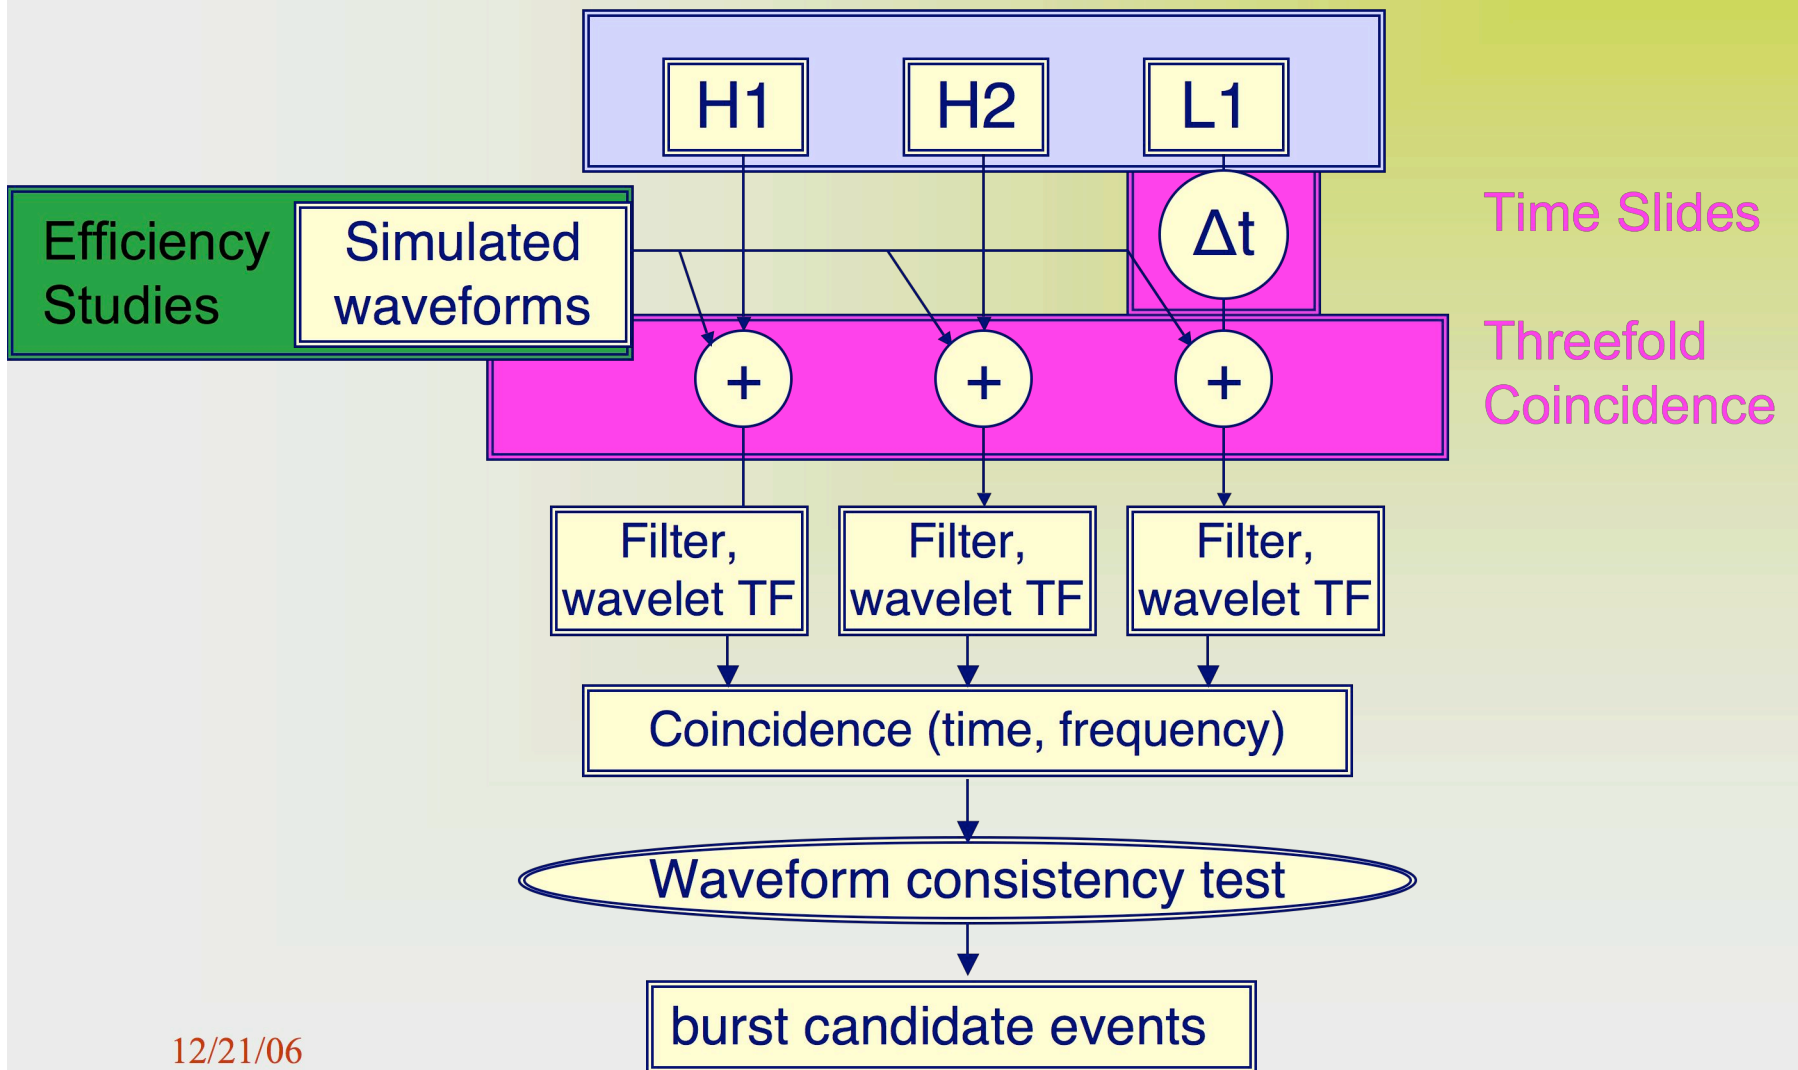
H1
H2
L1

Efficiency Studies

Simulated waveforms

$\Delta t$

Time Slides

+
+
+

Threefold Coincidence

Filter, wavelet TF
Filter, wavelet TF
Filter, wavelet TF

Coincidence (time, frequency)

Waveform consistency test

burst candidate events

12/21/06